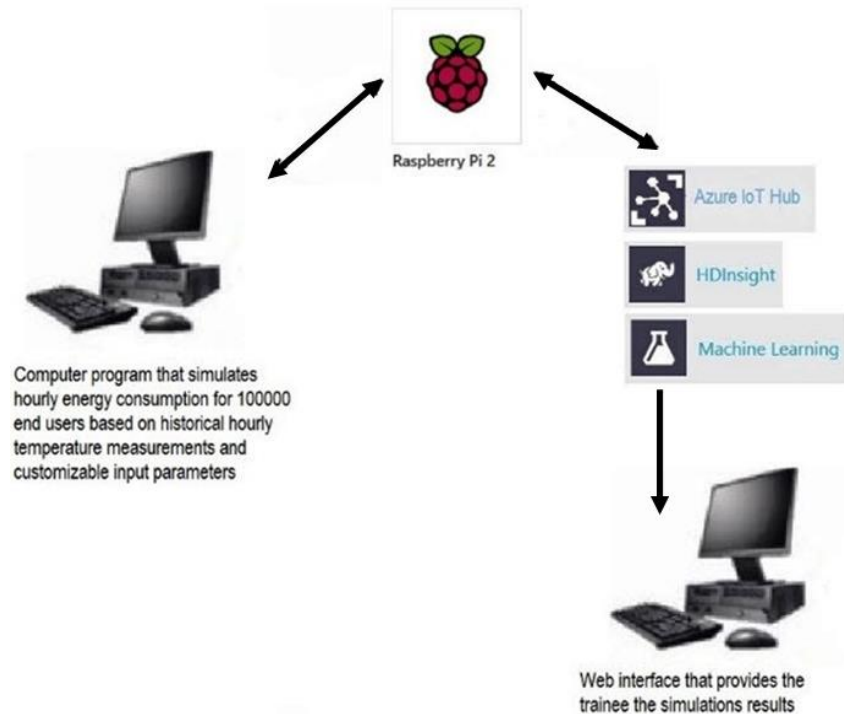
Raspberry Pi 2

Azure IoT Hub

HDInsight

Machine Learning

Computer program that simulates hourly energy consumption for 100000 end users based on historical hourly temperature measurements and customizable input parameters

Web interface that provides the trainee the simulations results